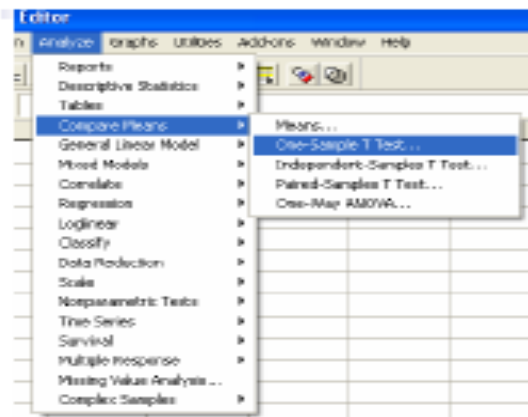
Editor
n Analyze Graphs Utilities Add-ons Window Help
Reports
Descriptive Statistics
Tables
Compare Means
General Linear Model
Mixed Models
Correlate
Regression
Loglinear
Classify
Data Reduction
Scale
Nonparametric Tests
Time Series
Survival
Multiple Response
Missing Value Analysis...
Complex Samples
Means...
One-Sample T Test...
Independent-Samples T Test...
Paired-Samples T Test...
One-Way ANOVA...